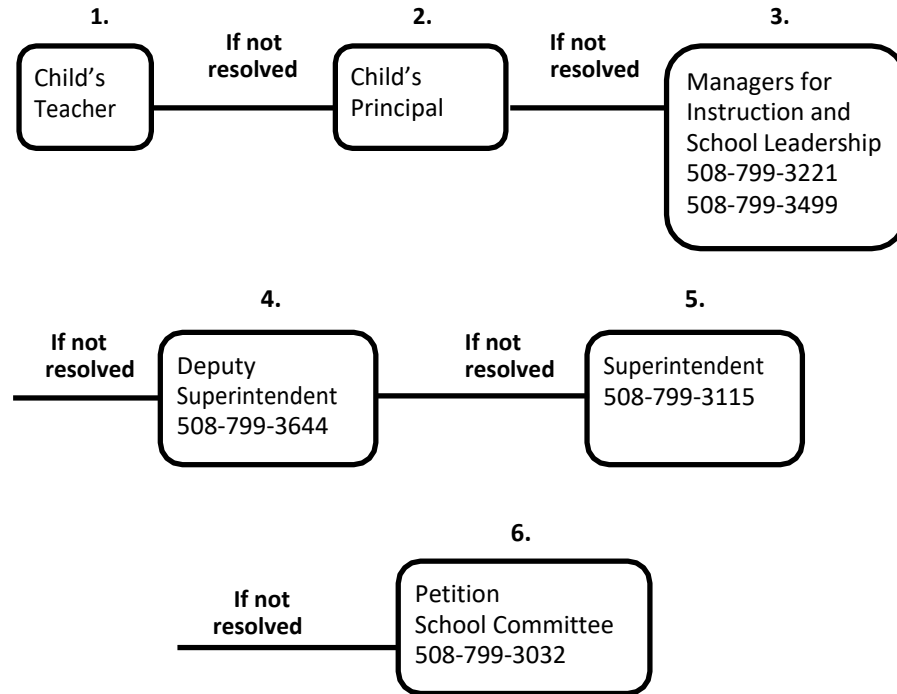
1.
Child's Teacher

If not resolved

2.
Child's Principal

If not resolved

3.
Managers for Instruction and School Leadership
508-799-3221
508-799-3499

If not resolved

4.
Deputy Superintendent
508-799-3644

If not resolved

5.
Superintendent
508-799-3115

If not resolved

6.
Petition
School Committee
508-799-3032